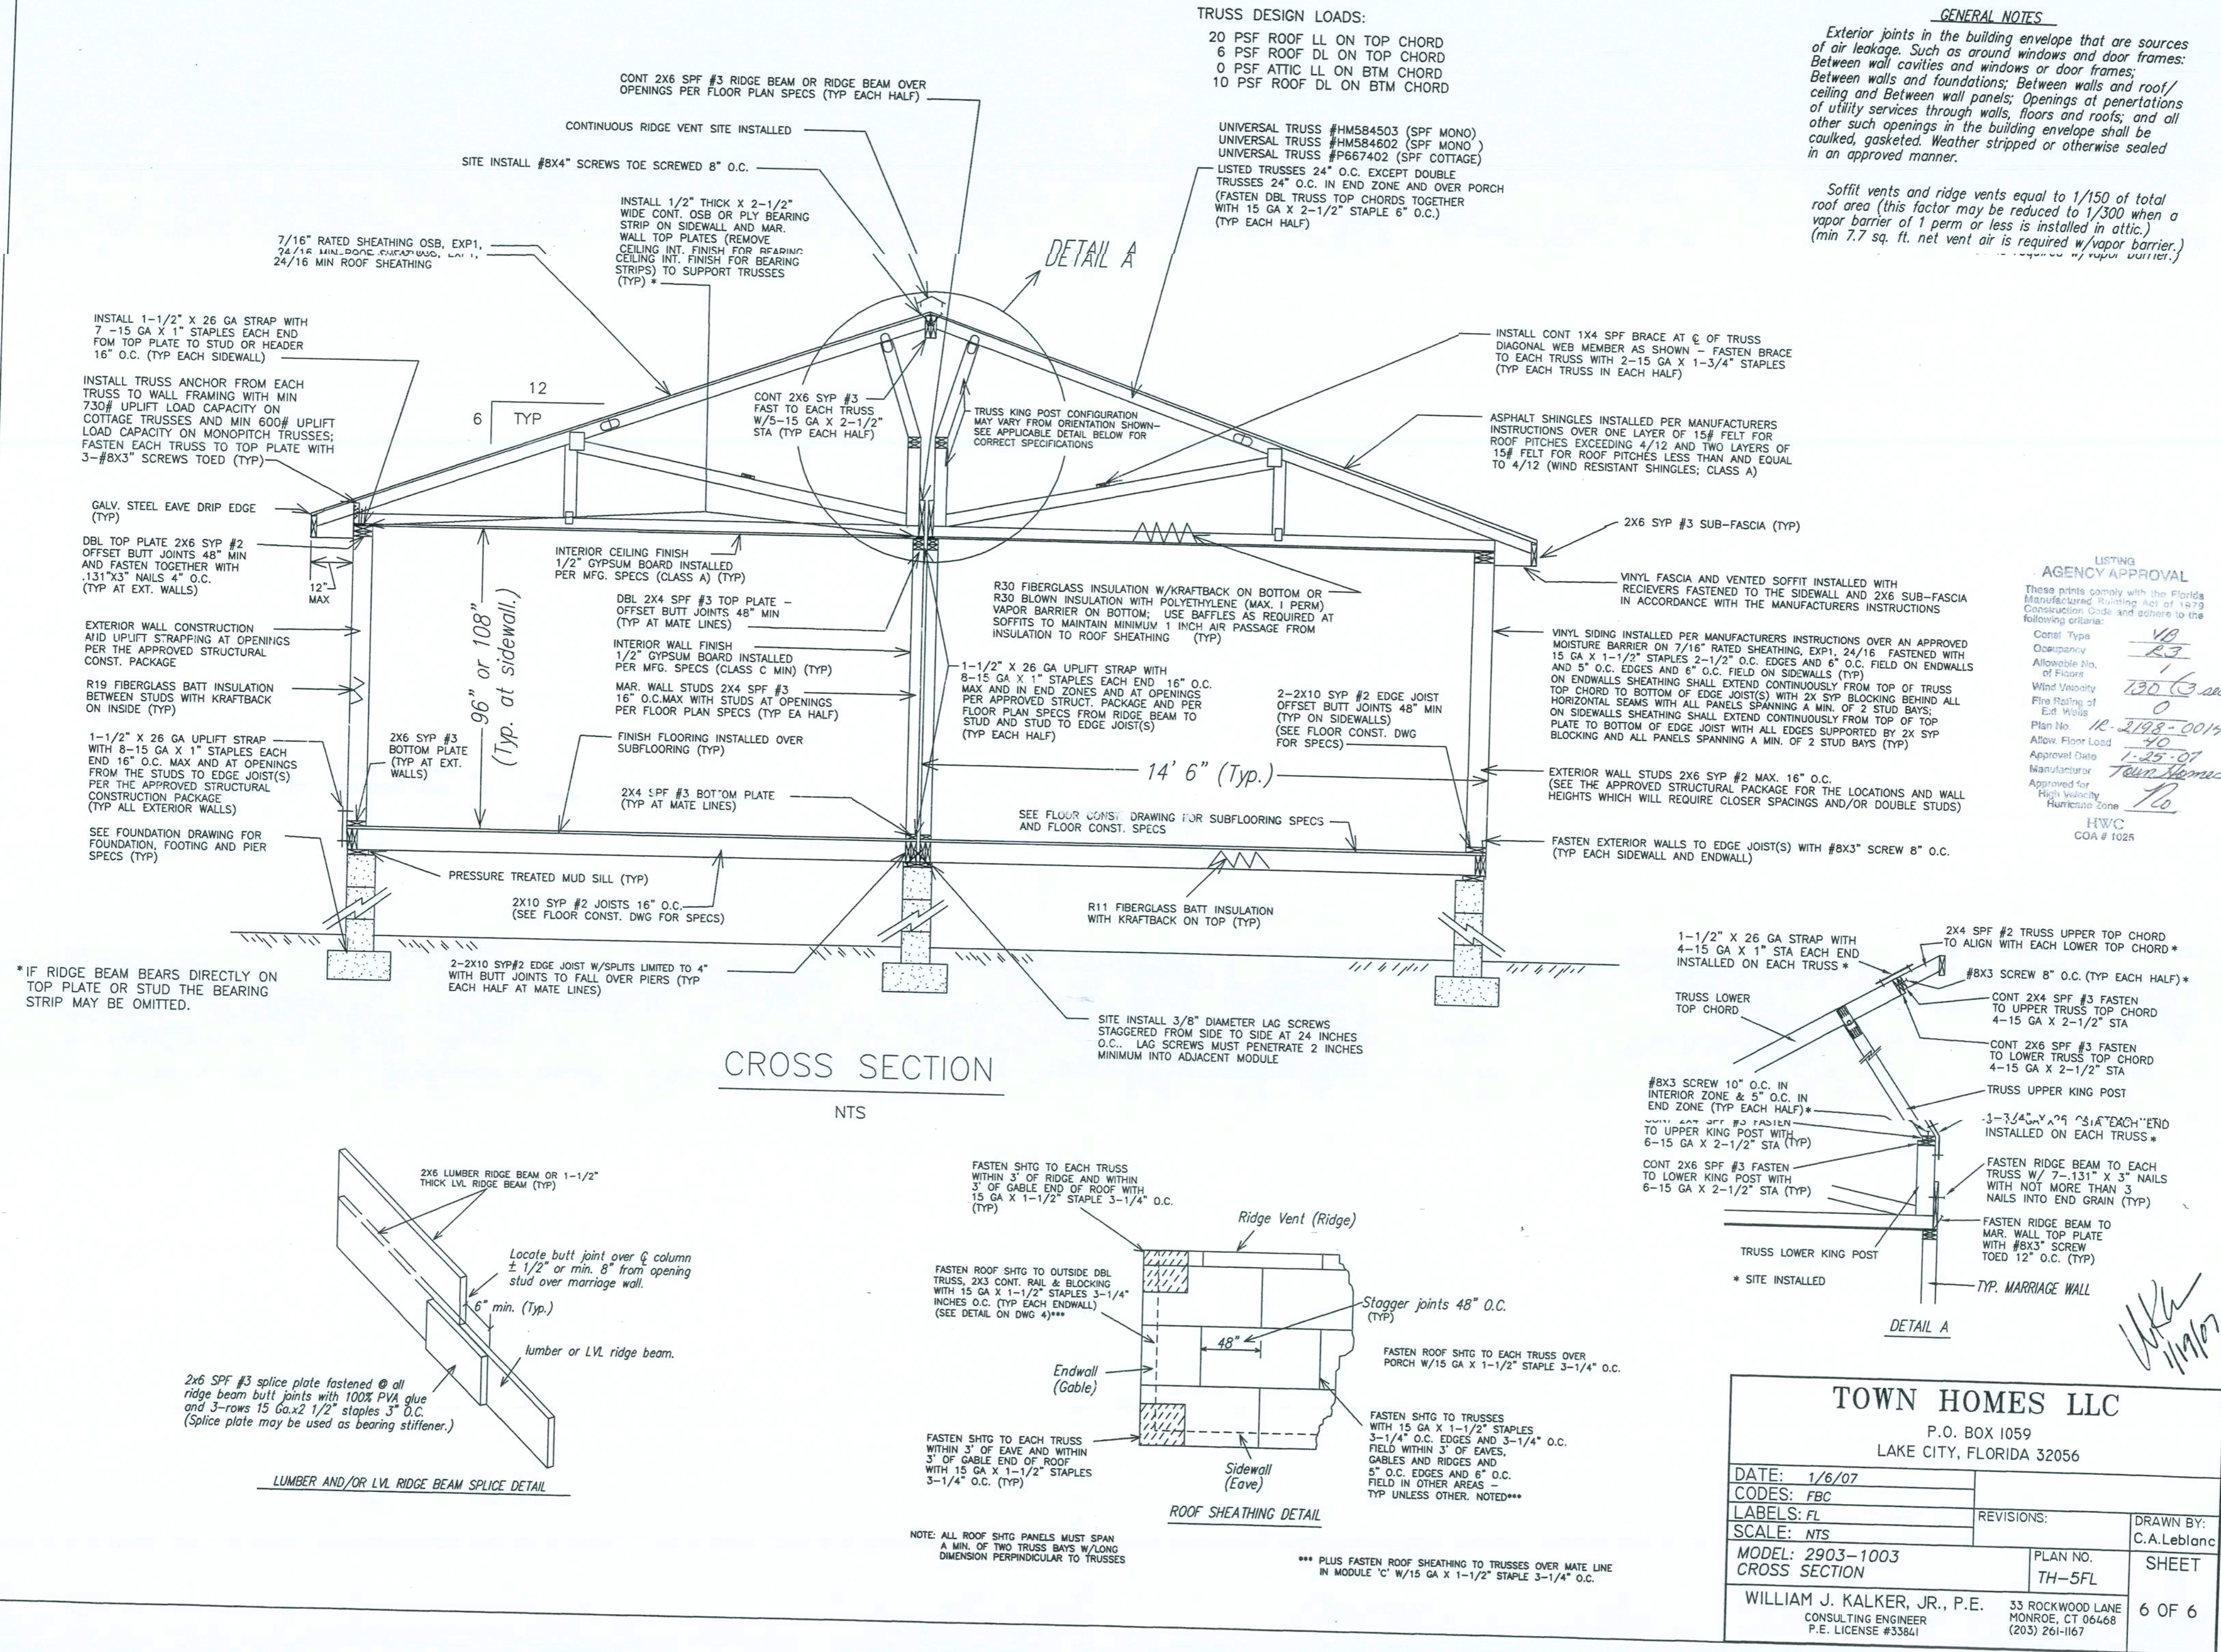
TRUSS DESIGN LOADS:
20 PSF ROOF LL ON TOP CHORD
6 PSF ROOF DL ON TOP CHORD
0 PSF ATTIC LL ON BTM CHORD
10 PSF ROOF DL ON BTM CHORD

UNIVERSAL TRUSS #HM584503 (SPF MONO)
UNIVERSAL TRUSS #HM584602 (SPF MONO )
UNIVERSAL TRUSS #P667402 (SPF COTTAGE)
LISTED TRUSSES 24" O.C. EXCEPT DOUBLE TRUSSES 24" O.C. IN END ZONE AND OVER PORCH (FASTEN DBL TRUSS TOP CHORDS TOGETHER WITH 15 GA X 2-1/2" STAPLE 6" O.C.) (TYP EACH HALF)

GENERAL NOTES

Exterior joints in the building envelope that are sources of air leakage. Such as around windows and door frames: Between wall cavities and windows or door frames; Between walls and foundations; Between walls and roof/ceiling and Between wall panels; Openings at penetrations of utility services through walls, floors and roofs; and all other such openings in the building envelope shall be caulked, gasketed. Weather stripped or otherwise sealed in an approved manner.

Soffit vents and ridge vents equal to 1/150 of total roof area (this factor may be reduced to 1/300 when a vapor barrier of 1 perm or less is installed in attic.) (min 7.7 sq. ft. net vent air is required w/vapor barrier.)

CONT 2X6 SPF #3 RIDGE BEAM OR RIDGE BEAM OVER OPENINGS PER FLOOR PLAN SPECS (TYP EACH HALF)

CONTINUOUS RIDGE VENT SITE INSTALLED

SITE INSTALL #8X4" SCREWS TOE SCREWED 8" O.C.

INSTALL 1/2" THICK X 2-1/2" WIDE CONT. OSB OR PLY BEARING STRIP ON SIDEWALL AND MAR. WALL TOP PLATES (REMOVE CEILING INT. FINISH FOR BEARING STRIPS) TO SUPPORT TRUSSES (TYP) *

7/16" RATED SHEATHING OSB, EXP1, 24/16 MIN ROOF SHEATHING

DETAIL A

INSTALL 1-1/2" X 26 GA STRAP WITH 7 -15 GA X 1" STAPLES EACH END FOM TOP PLATE TO STUD OR HEADER 16" O.C. (TYP EACH SIDEWALL)

INSTALL TRUSS ANCHOR FROM EACH TRUSS TO WALL FRAMING WITH MIN 730# UPLIFT LOAD CAPACITY ON COTTAGE TRUSSES AND MIN 600# UPLIFT LOAD CAPACITY ON MONOPITCH TRUSSES; FASTEN EACH TRUSS TO TOP PLATE WITH 3-#8X3" SCREWS TOED (TYP)

12
6 TYP

CONT 2X6 SYP #3 FAST TO EACH TRUSS W/5-15 GA X 2-1/2" STA (TYP EACH HALF)

TRUSS KING POST CONFIGURATION MAY VARY FROM ORIENTATION SHOWN- SEE APPLICABLE DETAIL BELOW FOR CORRECT SPECIFICATIONS

INSTALL CONT 1X4 SPF BRACE AT ℄ OF TRUSS DIAGONAL WEB MEMBER AS SHOWN - FASTEN BRACE TO EACH TRUSS WITH 2-15 GA X 1-3/4" STAPLES (TYP EACH TRUSS IN EACH HALF)

ASPHALT SHINGLES INSTALLED PER MANUFACTURERS INSTRUCTIONS OVER ONE LAYER OF 15# FELT FOR ROOF PITCHES EXCEEDING 4/12 AND TWO LAYERS OF 15# FELT FOR ROOF PITCHES LESS THAN AND EQUAL TO 4/12 (WIND RESISTANT SHINGLES; CLASS A)

GALV. STEEL EAVE DRIP EDGE (TYP)

2X6 SYP #3 SUB-FASCIA (TYP)

DBL TOP PLATE 2X6 SYP #2 OFFSET BUTT JOINTS 48" MIN AND FASTEN TOGETHER WITH .131"X3" NAILS 4" O.C. (TYP AT EXT. WALLS)

12" MAX

INTERIOR CEILING FINISH 1/2" GYPSUM BOARD INSTALLED PER MFG. SPECS (CLASS A) (TYP)

VINYL FASCIA AND VENTED SOFFIT INSTALLED WITH RECIEVERS FASTENED TO THE SIDEWALL AND 2X6 SUB-FASCIA IN ACCORDANCE WITH THE MANUFACTURERS INSTRUCTIONS

R30 FIBERGLASS INSULATION W/KRAFTBACK ON BOTTOM OR R30 BLOWN INSULATION WITH POLYETHYLENE (MAX. I PERM) VAPOR BARRIER ON BOTTOM; USE BAFFLES AS REQUIRED AT SOFFITS TO MAINTAIN MINIMUM 1 INCH AIR PASSAGE FROM INSULATION TO ROOF SHEATHING (TYP)

DBL 2X4 SPF #3 TOP PLATE - OFFSET BUTT JOINTS 48" MIN (TYP AT MATE LINES)

EXTERIOR WALL CONSTRUCTION AND UPLIFT STRAPPING AT OPENINGS PER THE APPROVED STRUCTURAL CONST. PACKAGE

96" or 108" (Typ. at sidewall.)

INTERIOR WALL FINISH 1/2" GYPSUM BOARD INSTALLED PER MFG. SPECS (CLASS C MIN) (TYP)

VINYL SIDING INSTALLED PER MANUFACTURERS INSTRUCTIONS OVER AN APPROVED MOISTURE BARRIER ON 7/16" RATED SHEATHING, EXP1, 24/16 FASTENED WITH 15 GA X 1-1/2" STAPLES 2-1/2" O.C. EDGES AND 6" O.C. FIELD ON ENDWALLS AND 5" O.C. EDGES AND 6" O.C. FIELD ON SIDEWALLS (TYP) ON ENDWALLS SHEATHING SHALL EXTEND CONTINUOUSLY FROM TOP OF TRUSS TOP CHORD TO BOTTOM OF EDGE JOIST(S) WITH 2X SYP BLOCKING BEHIND ALL HORIZONTAL SEAMS WITH ALL PANELS SPANNING A MIN. OF 2 STUD BAYS; ON SIDEWALLS SHEATHING SHALL EXTEND CONTINUOUSLY FROM TOP OF TOP PLATE TO BOTTOM OF EDGE JOIST WITH ALL EDGES SUPPORTED BY 2X SYP BLOCKING AND ALL PANELS SPANNING A MIN. OF 2 STUD BAYS (TYP)

R19 FIBERGLASS BATT INSULATION BETWEEN STUDS WITH KRAFTBACK ON INSIDE (TYP)

MAR. WALL STUDS 2X4 SPF #3 16" O.C.MAX WITH STUDS AT OPENINGS PER FLOOR PLAN SPECS (TYP EA HALF)

1-1/2" X 26 GA UPLIFT STRAP WITH 8-15 GA X 1" STAPLES EACH END 16" O.C. MAX AND IN END ZONES AND AT OPENINGS PER APPROVED STRUCT. PACKAGE AND PER FLOOR PLAN SPECS FROM RIDGE BEAM TO STUD AND STUD TO EDGE JOIST(S) (TYP EACH HALF)

2-2X10 SYP #2 EDGE JOIST OFFSET BUTT JOINTS 48" MIN (TYP ON SIDEWALLS) (SEE FLOOR CONST. DWG FOR SPECS)

1-1/2" X 26 GA UPLIFT STRAP WITH 8-15 GA X 1" STAPLES EACH END 16" O.C. MAX AND AT OPENINGS FROM THE STUDS TO EDGE JOIST(S) PER THE APPROVED STRUCTURAL CONSTRUCTION PACKAGE (TYP ALL EXTERIOR WALLS)

2X6 SYP #3 BOTTOM PLATE (TYP AT EXT. WALLS)

FINISH FLOORING INSTALLED OVER SUBFLOORING (TYP)

14' 6" (Typ.)

EXTERIOR WALL STUDS 2X6 SYP #2 MAX. 16" O.C. (SEE THE APPROVED STRUCTURAL PACKAGE FOR THE LOCATIONS AND WALL HEIGHTS WHICH WILL REQUIRE CLOSER SPACINGS AND/OR DOUBLE STUDS)

2X4 SPF #3 BOTTOM PLATE (TYP AT MATE LINES)

SEE FLOOR CONST. DRAWING FOR SUBFLOORING SPECS AND FLOOR CONST. SPECS

SEE FOUNDATION DRAWING FOR FOUNDATION, FOOTING AND PIER SPECS (TYP)

FASTEN EXTERIOR WALLS TO EDGE JOIST(S) WITH #8X3" SCREW 8" O.C. (TYP EACH SIDEWALL AND ENDWALL)

PRESSURE TREATED MUD SILL (TYP)

2X10 SYP #2 JOISTS 16" O.C. (SEE FLOOR CONST. DWG FOR SPECS)

R11 FIBERGLASS BATT INSULATION WITH KRAFTBACK ON TOP (TYP)

LISTING AGENCY APPROVAL
These prints comply with the Florida Manufactured Building Act of 1979 Construction Code and adhere to the following criteria:
Const Type VB
Occupancy R3
Allowable No. of Floors 1
Wind Velocity 130 (3 sec)
Fire Rating of Ext Walls 0
Plan No. 12-2198-0014
Allow. Floor Load 40
Approval Date 1-25-07
Manufacturer Town Homes
Approved for High Velocity Hurricane Zone No
HWC COA # 1025

*IF RIDGE BEAM BEARS DIRECTLY ON TOP PLATE OR STUD THE BEARING STRIP MAY BE OMITTED.

2-2X10 SYP#2 EDGE JOIST W/SPLITS LIMITED TO 4" WITH BUTT JOINTS TO FALL OVER PIERS (TYP EACH HALF AT MATE LINES)

SITE INSTALL 3/8" DIAMETER LAG SCREWS STAGGERED FROM SIDE TO SIDE AT 24 INCHES O.C.. LAG SCREWS MUST PENETRATE 2 INCHES MINIMUM INTO ADJACENT MODULE

CROSS SECTION
NTS

1-1/2" X 26 GA STRAP WITH 4-15 GA X 1" STA EACH END INSTALLED ON EACH TRUSS *
2X4 SPF #2 TRUSS UPPER TOP CHORD TO ALIGN WITH EACH LOWER TOP CHORD *
#8X3 SCREW 8" O.C. (TYP EACH HALF) *
TRUSS LOWER TOP CHORD
CONT 2X4 SPF #3 FASTEN TO UPPER TRUSS TOP CHORD 4-15 GA X 2-1/2" STA
CONT 2X6 SPF #3 FASTEN TO LOWER TRUSS TOP CHORD 4-15 GA X 2-1/2" STA
#8X3 SCREW 10" O.C. IN INTERIOR ZONE & 5" O.C. IN END ZONE (TYP EACH HALF) *
TRUSS UPPER KING POST
CONT 2X4 SPF #3 FASTEN TO UPPER KING POST WITH 6-15 GA X 2-1/2" STA (TYP)
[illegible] STA EACH END INSTALLED ON EACH TRUSS *
CONT 2X6 SPF #3 FASTEN TO LOWER KING POST WITH 6-15 GA X 2-1/2" STA (TYP)
FASTEN RIDGE BEAM TO EACH TRUSS W/ 7-.131" X 3" NAILS WITH NOT MORE THAN 3 NAILS INTO END GRAIN (TYP)
FASTEN RIDGE BEAM TO MAR. WALL TOP PLATE WITH #8X3" SCREW TOED 12" O.C. (TYP)
TRUSS LOWER KING POST
* SITE INSTALLED
TYP. MARRIAGE WALL
DETAIL A

2X6 LUMBER RIDGE BEAM OR 1-1/2" THICK LVL RIDGE BEAM (TYP)
Locate butt joint over ℄ column ± 1/2" or min. 8" from opening stud over marriage wall.
6" min. (Typ.)
lumber or LVL ridge beam.
2x6 SPF #3 splice plate fastened @ all ridge beam butt joints with 100% PVA glue and 3-rows 15 Ga.x2 1/2" staples 3" O.C. (Splice plate may be used as bearing stiffener.)
LUMBER AND/OR LVL RIDGE BEAM SPLICE DETAIL

FASTEN SHTG TO EACH TRUSS WITHIN 3' OF RIDGE AND WITHIN 3' OF GABLE END OF ROOF WITH 15 GA X 1-1/2" STAPLE 3-1/4" O.C. (TYP)
Ridge Vent (Ridge)
FASTEN ROOF SHTG TO OUTSIDE DBL TRUSS, 2X3 CONT. RAIL & BLOCKING WITH 15 GA X 1-1/2" STAPLES 3-1/4" INCHES O.C. (TYP EACH ENDWALL) (SEE DETAIL ON DWG 4)***
Stagger joints 48" O.C. (TYP)
48"
FASTEN ROOF SHTG TO EACH TRUSS OVER PORCH W/15 GA X 1-1/2" STAPLE 3-1/4" O.C.
Endwall (Gable)
FASTEN SHTG TO TRUSSES WITH 15 GA X 1-1/2" STAPLES 3-1/4" O.C. EDGES AND 3-1/4" O.C. FIELD WITHIN 3' OF EAVES, GABLES AND RIDGES AND 5" O.C. EDGES AND 6" O.C. FIELD IN OTHER AREAS - TYP UNLESS OTHER. NOTED***
FASTEN SHTG TO EACH TRUSS WITHIN 3' OF EAVE AND WITHIN 3' OF GABLE END OF ROOF WITH 15 GA X 1-1/2" STAPLES 3-1/4" O.C. (TYP)
Sidewall (Eave)
ROOF SHEATHING DETAIL
NOTE: ALL ROOF SHTG PANELS MUST SPAN A MIN. OF TWO TRUSS BAYS W/LONG DIMENSION PERPINDICULAR TO TRUSSES
*** PLUS FASTEN ROOF SHEATHING TO TRUSSES OVER MATE LINE IN MODULE 'C' W/15 GA X 1-1/2" STAPLE 3-1/4" O.C.

WJK 1/19/07

TOWN HOMES LLC
P.O. BOX 1059
LAKE CITY, FLORIDA 32056

| DATE: 1/6/07 | | |
|---|---|---|
| CODES: FBC | | |
| LABELS: FL | REVISIONS: | DRAWN BY: C.A.Leblanc |
| SCALE: NTS | | |
| MODEL: 2903-1003 CROSS SECTION | PLAN NO. TH-5FL | SHEET |
| WILLIAM J. KALKER, JR., P.E. CONSULTING ENGINEER P.E. LICENSE #33841 | 33 ROCKWOOD LANE MONROE, CT 06468 (203) 261-1167 | 6 OF 6 |